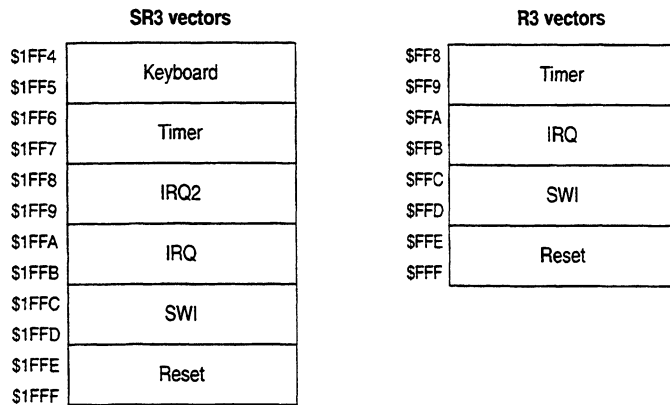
SR3 vectors

| | |
|---|---|
| \$1FF4<br>\$1FF5 | Keyboard |
| \$1FF6<br>\$1FF7 | Timer |
| \$1FF8<br>\$1FF9 | IRQ2 |
| \$1FFA<br>\$1FFB | IRQ |
| \$1FFC<br>\$1FFD | SWI |
| \$1FFE<br>\$1FFF | Reset |

R3 vectors

| | |
|---|---|
| \$FF8<br>\$FF9 | Timer |
| \$FFA<br>\$FFB | IRQ |
| \$FFC<br>\$FFD | SWI |
| \$FFE<br>\$FFF | Reset |